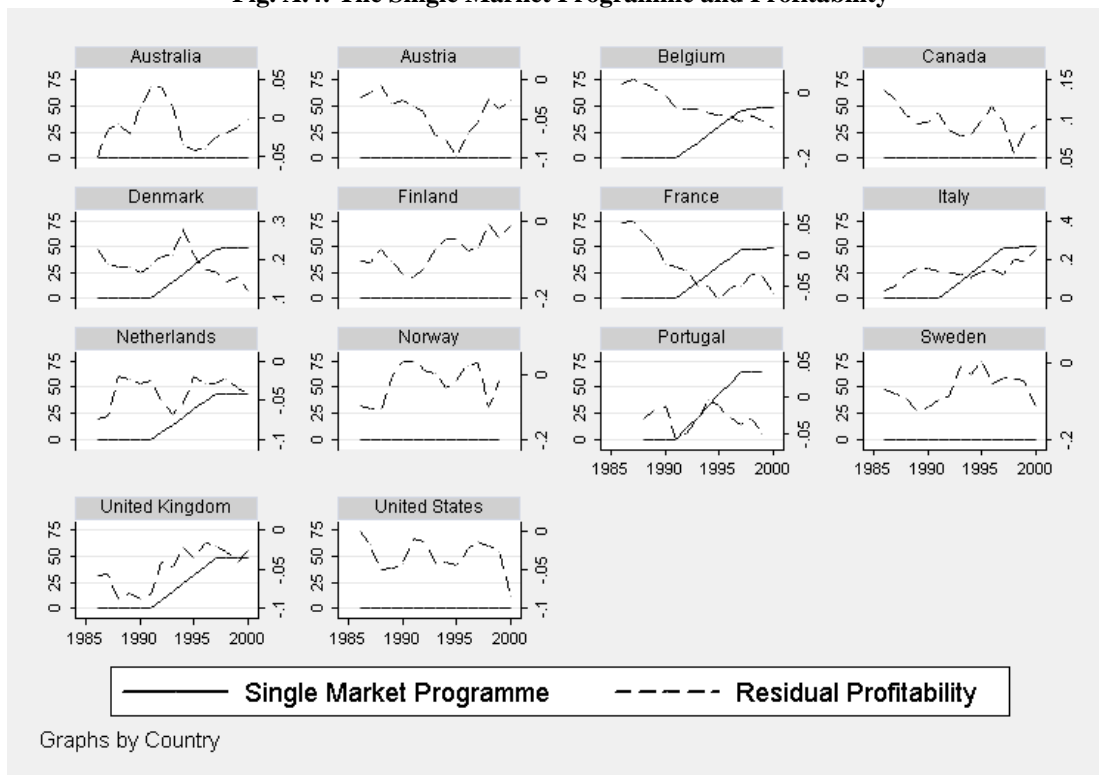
Fig. A.4: The Single Market Programme and Profitability

Australia
0 25 50 75
-.05 0 .05

Austria
0 25 50 75
-.1 -.05 0

Belgium
0 25 50 75
-.2 0

Canada
0 25 50 75
.05 .1 .15

Denmark
0 25 50 75
.1 .2 .3

Finland
0 25 50 75
-.2 0

France
0 25 50 75
-.05 0 .05

Italy
0 25 50 75
0 .2 .4

Netherlands
0 25 50 75
-.1 -.05 0

Norway
0 25 50 75
-.2 0

Portugal
0 25 50 75
-.05 0 .05
1985 1990 1995 2000

Sweden
0 25 50 75
-.2 0
1985 1990 1995 2000

United Kingdom
0 25 50 75
-.1 -.05 0
1985 1990 1995 2000

United States
0 25 50 75
-.1 -.05 0
1985 1990 1995 2000

Single Market Programme
Residual Profitability

Graphs by Country